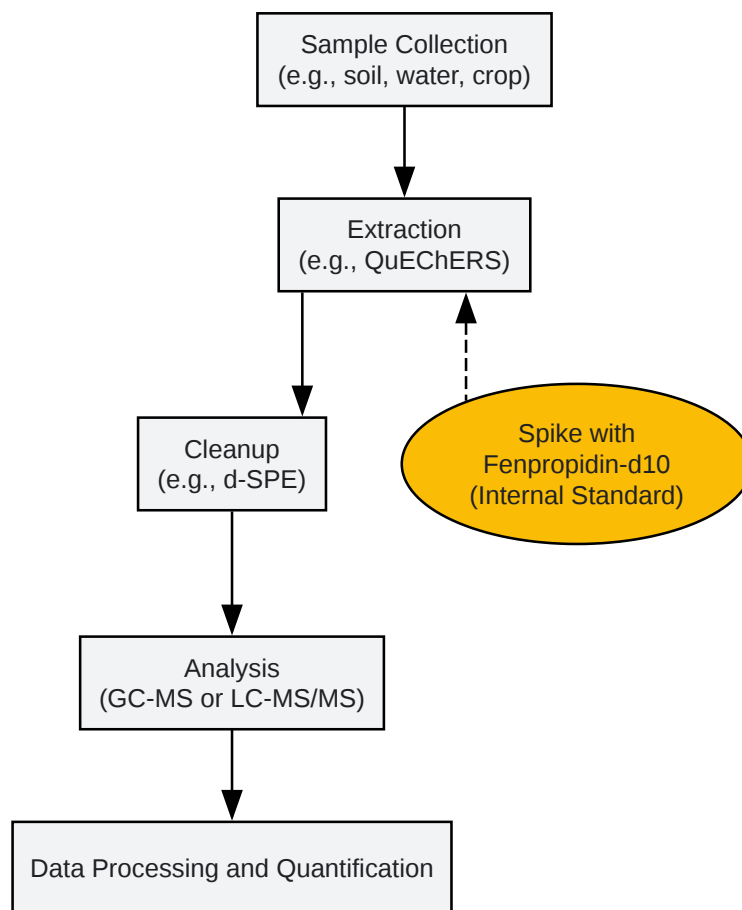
Sample Collection
(e.g., soil, water, crop)

Extraction
(e.g., QuEChERS)

Spike with
Fenpropidin-d10
(Internal Standard)

Cleanup
(e.g., d-SPE)

Analysis
(GC-MS or LC-MS/MS)

Data Processing and Quantification